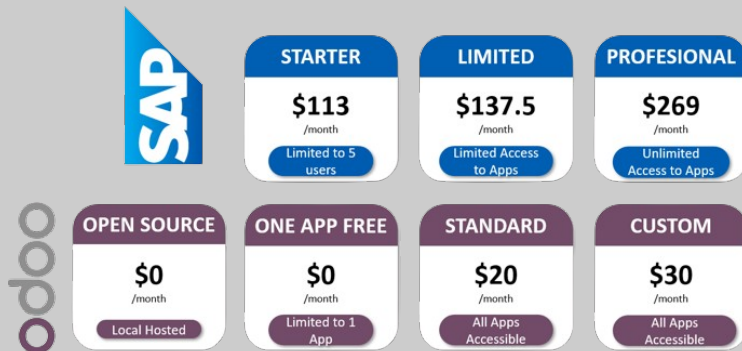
SAP

STARTER
$113
/month
Limited to 5 users

LIMITED
$137.5
/month
Limited Access to Apps

PROFESIONAL
$269
/month
Unlimited Access to Apps

odoo

OPEN SOURCE
$0
/month
Local Hosted

ONE APP FREE
$0
/month
Limited to 1 App

STANDARD
$20
/month
All Apps Accessible

CUSTOM
$30
/month
All Apps Accessible